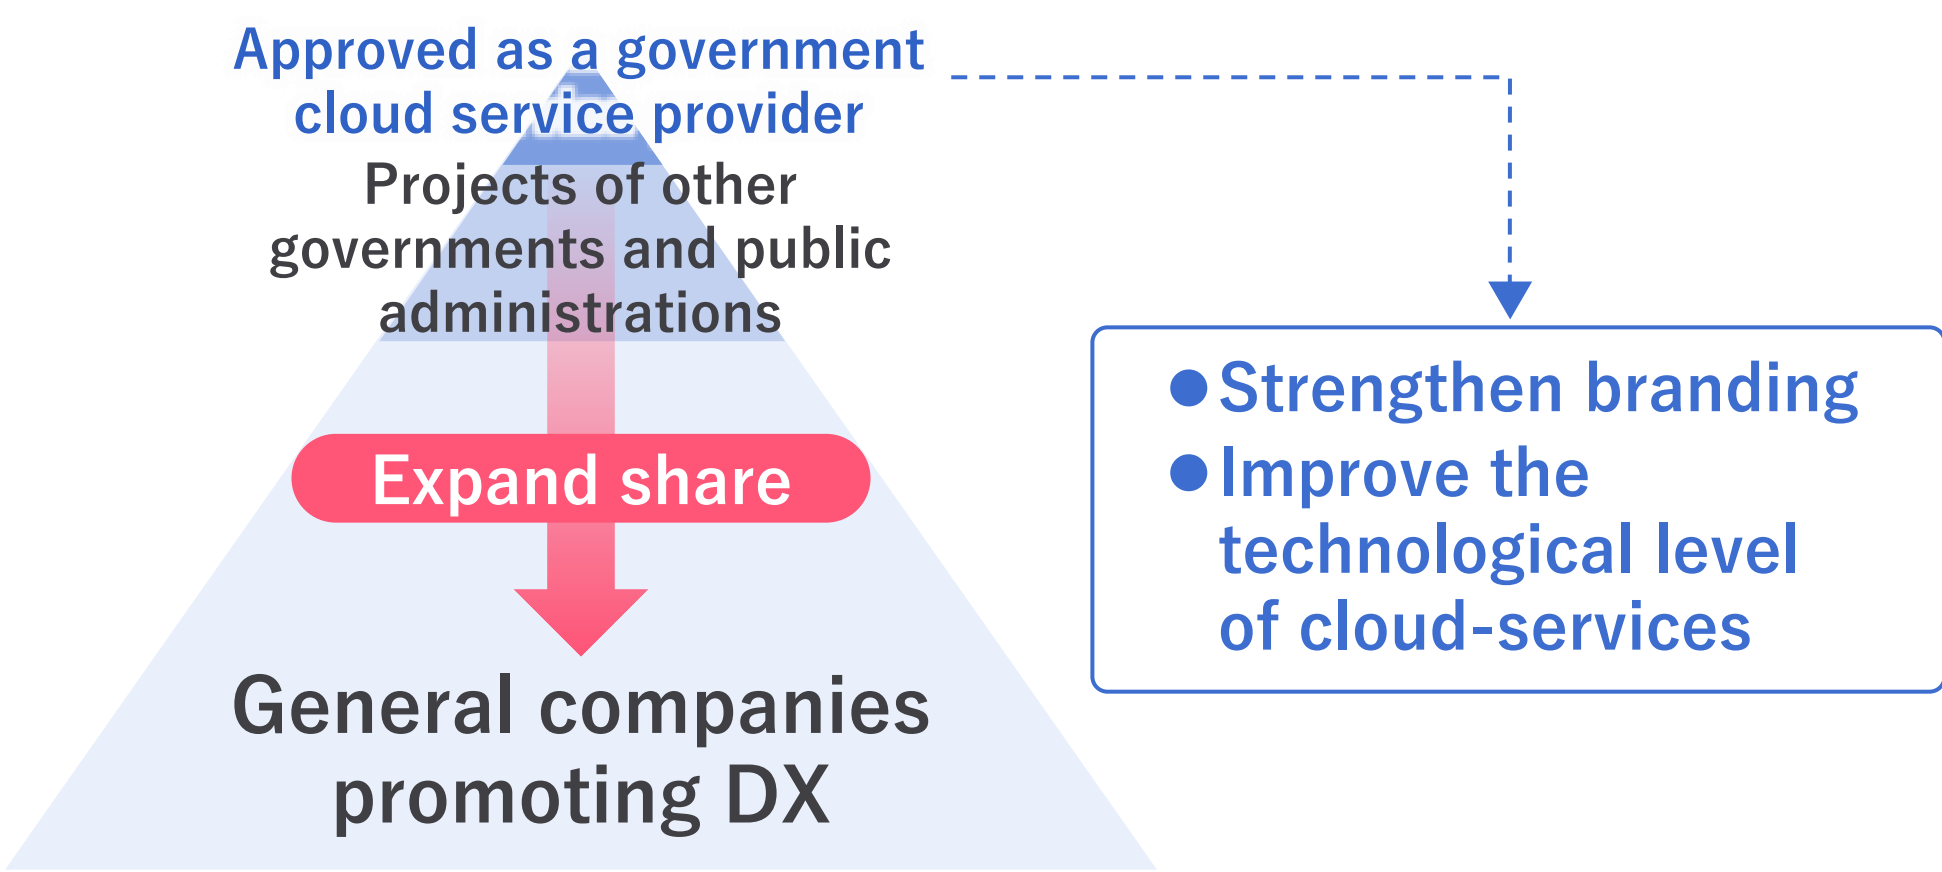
Approved as a government cloud service provider

Projects of other governments and public administrations

Expand share

General companies promoting DX

●Strengthen branding
●Improve the technological level of cloud-services